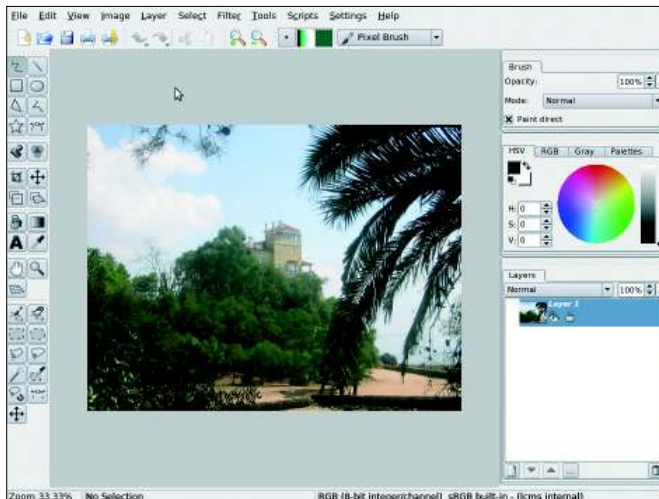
File Edit View Image Layer Select Filter Tools Scripts Settings Help

Pixel Brush

Brush
Opacity: 100%
Mode: Normal
Paint direct

HSV RGB Gray Palettes

H: 0
S: 0
V: 0

Layers
Normal 100%
Layer 1

Zoom 33.33% No Selection RGB (8-bit integer/channel) sRGB built-in - (lcms internal)